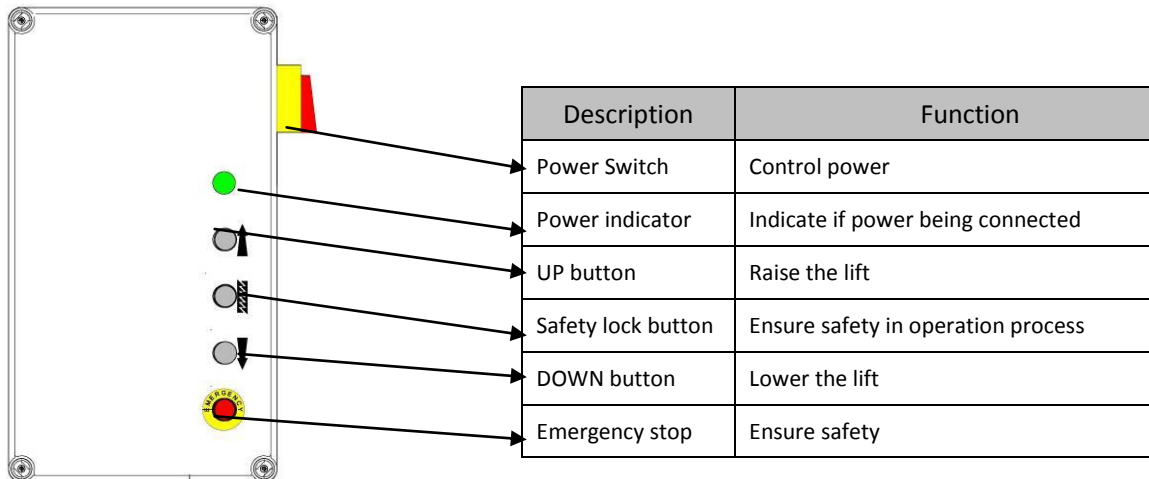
EMERGENCY

| Description | Function |
|---|---|
| Power Switch | Control power |
| Power indicator | Indicate if power being connected |
| UP button | Raise the lift |
| Safety lock button | Ensure safety in operation process |
| DOWN button | Lower the lift |
| Emergency stop | Ensure safety |